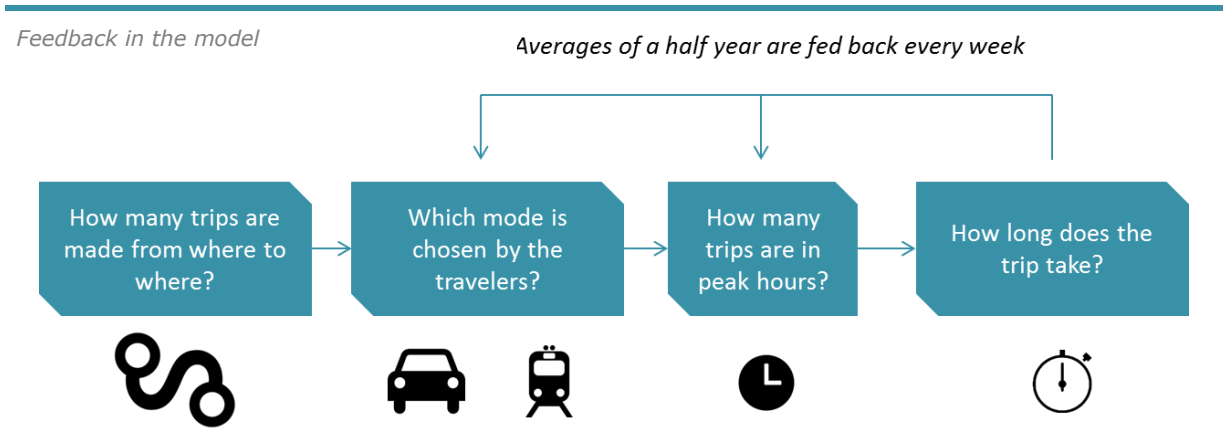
Feedback in the model

Averages of a half year are fed back every week

How many trips are made from where to where?

Which mode is chosen by the travelers?

How many trips are in peak hours?

How long does the trip take?